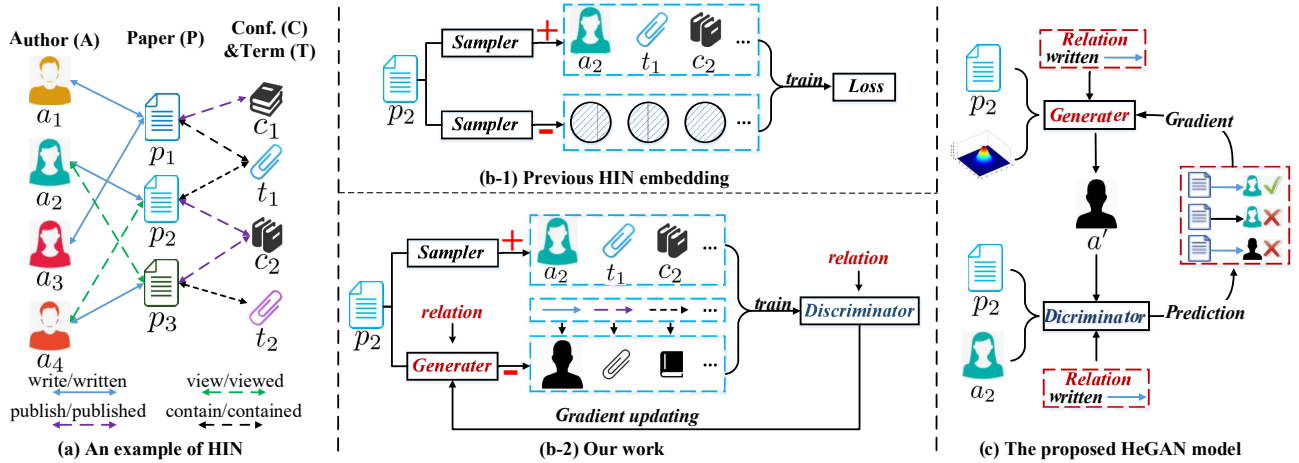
Author (A)

Paper (P)

Conf. (C) &Term (T)

$a_1$

$a_2$

$a_3$

$a_4$

$p_1$

$p_2$

$p_3$

$c_1$

$t_1$

$c_2$

$t_2$

write/written

view/viewed

publish/published

contain/contained

(a) An example of HIN

$p_2$

Sampler

+

$a_2$ $t_1$ $c_2$ ...

train

Loss

Sampler

-

...

(b-1) Previous HIN embedding

$p_2$

Sampler

+

$a_2$ $t_1$ $c_2$ ...

relation

train

Discriminator

relation

...

Generater

-

...

Gradient updating

(b-2) Our work

$p_2$

Relation written

Generater

Gradient

$a'$

$p_2$

Dicriminator

Prediction

$a_2$

Relation written

(c) The proposed HeGAN model